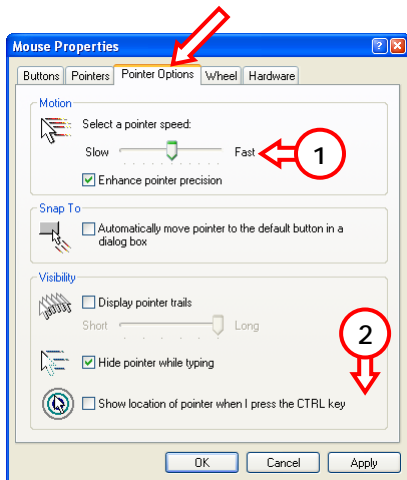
Mouse Properties

?

X

Buttons

Pointers

Pointer Options

Wheel

Hardware

Motion

Select a pointer speed:

Slow

Fast

1

Enhance pointer precision

Snap To

Automatically move pointer to the default button in a dialog box

Visibility

Display pointer trails

Short

Long

2

Hide pointer while typing

Show location of pointer when I press the CTRL key

OK

Cancel

Apply